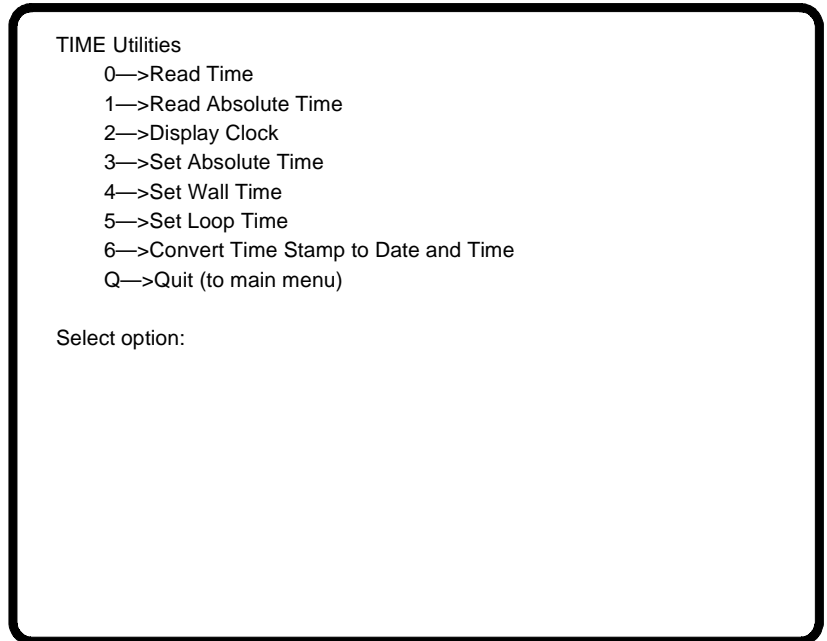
TIME Utilities

0—>Read Time
1—>Read Absolute Time
2—>Display Clock
3—>Set Absolute Time
4—>Set Wall Time
5—>Set Loop Time
6—>Convert Time Stamp to Date and Time
Q—>Quit (to main menu)

Select option: